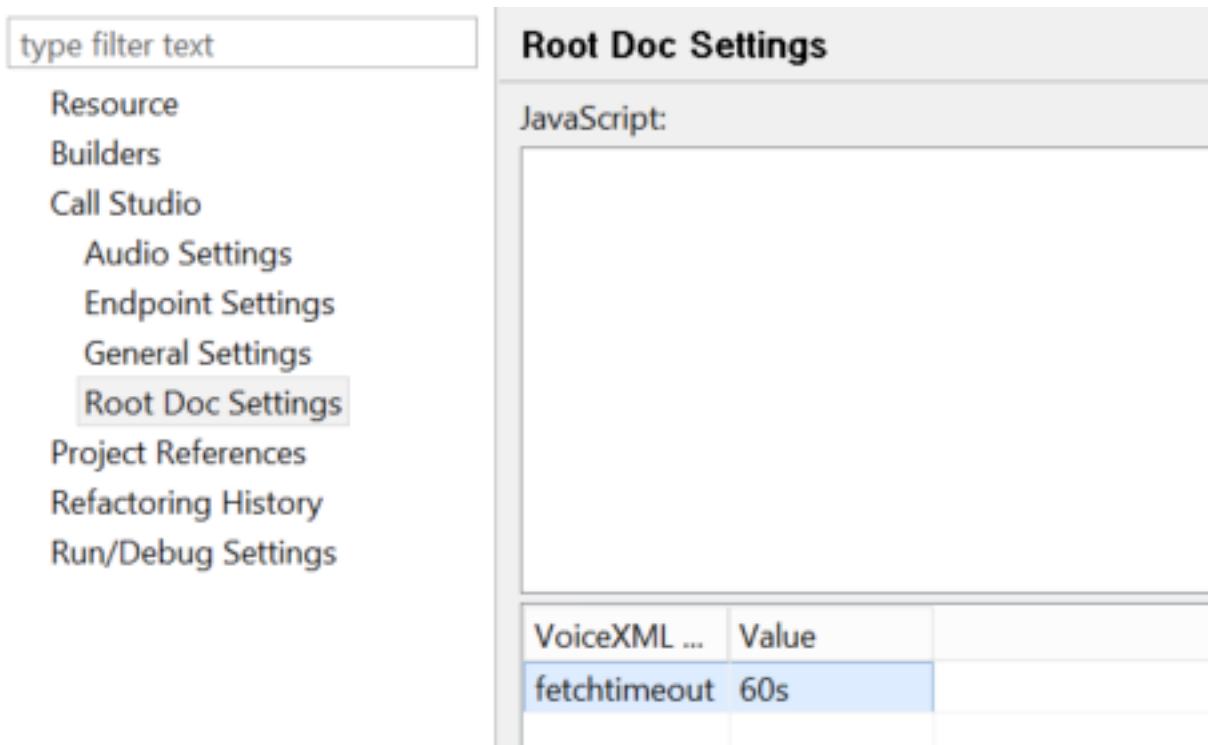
type filter text

Resource
Builders
Call Studio
Audio Settings
Endpoint Settings
General Settings
Root Doc Settings
Project References
Refactoring History
Run/Debug Settings

Root Doc Settings

JavaScript:

| VoiceXML ... | Value |
|---|---|
| fetchtimeout | 60s |